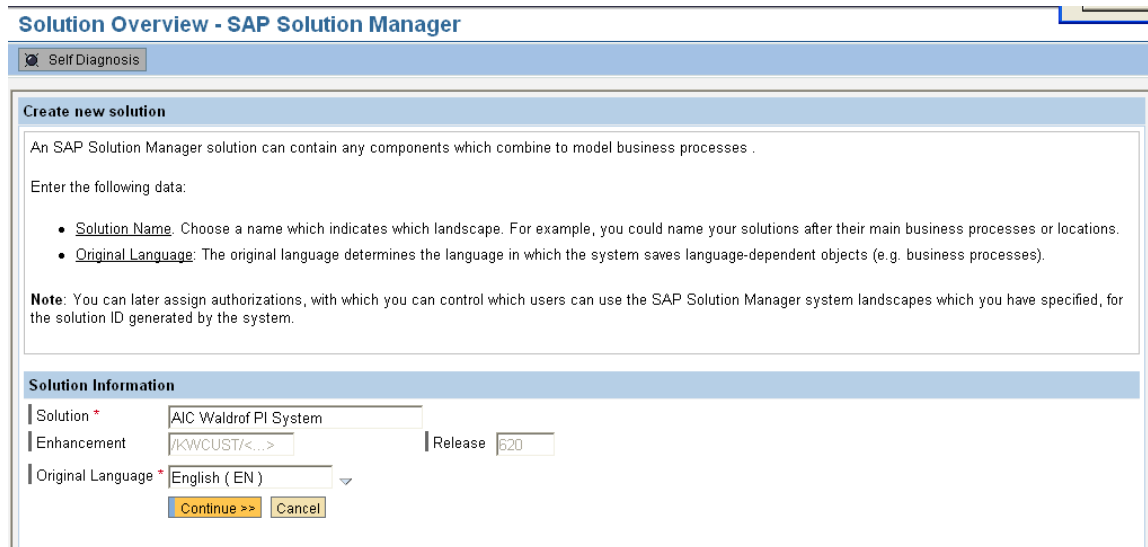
Solution Overview - SAP Solution Manager

Self Diagnosis

Create new solution

An SAP Solution Manager solution can contain any components which combine to model business processes .

Enter the following data:

- Solution Name. Choose a name which indicates which landscape. For example, you could name your solutions after their main business processes or locations.
- Original Language: The original language determines the language in which the system saves language-dependent objects (e.g. business processes).

Note: You can later assign authorizations, with which you can control which users can use the SAP Solution Manager system landscapes which you have specified, for the solution ID generated by the system.

Solution Information

Solution * AIC Waldrof PI System

Enhancement /KWCUST/<...>

Release 620

Original Language * English ( EN )

Continue >> Cancel